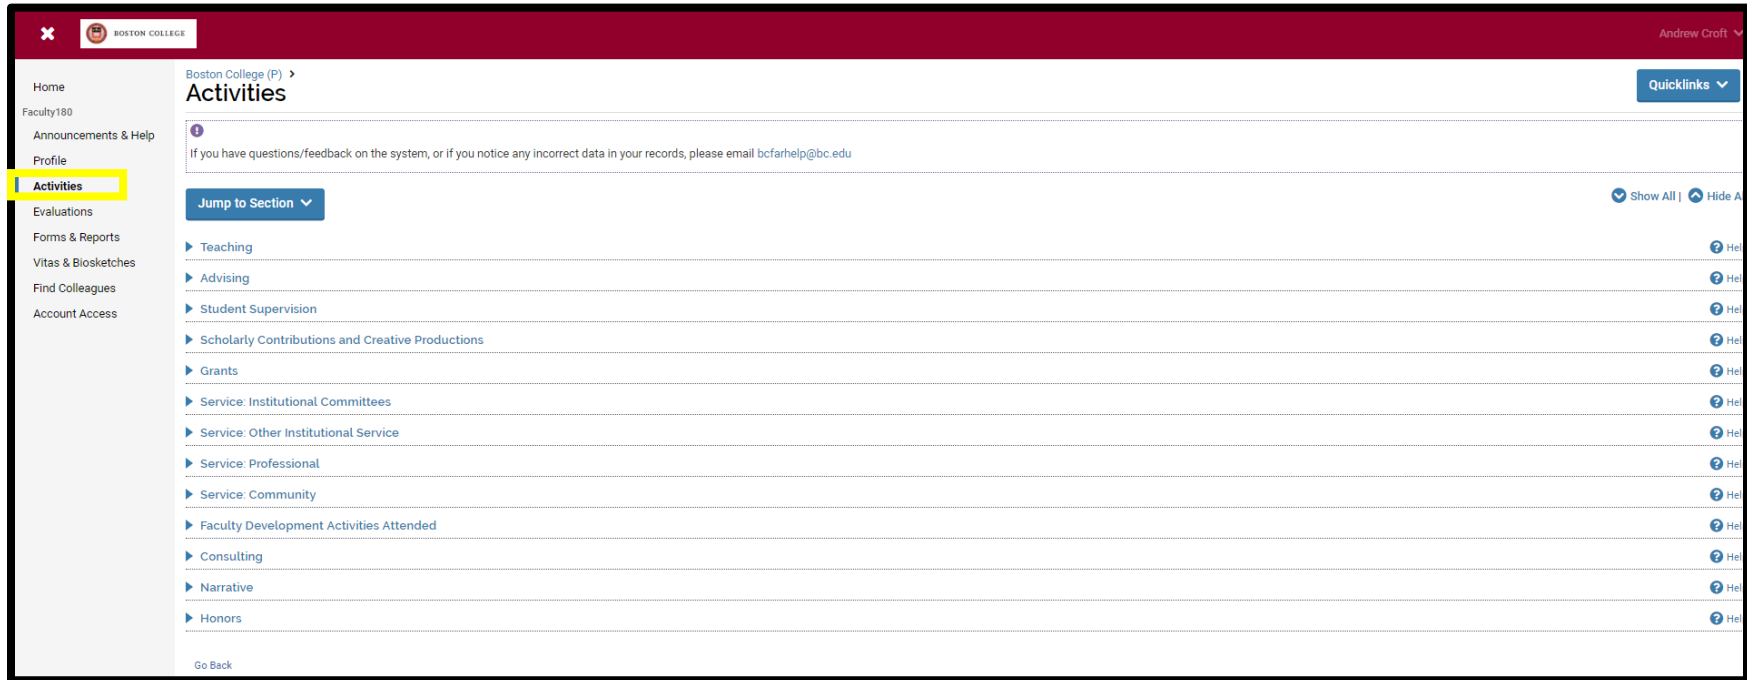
BOSTON COLLEGE

Andrew Croft

Home
Faculty180
Announcements & Help
Profile
Activities
Evaluations
Forms & Reports
Vitas & Biosketches
Find Colleagues
Account Access

Boston College (P) >
Activities

Quicklinks

If you have questions/feedback on the system, or if you notice any incorrect data in your records, please email bcfarhelp@bc.edu

Jump to Section

Show All | Hide A

Teaching Hel
Advising Hel
Student Supervision Hel
Scholarly Contributions and Creative Productions Hel
Grants Hel
Service: Institutional Committees Hel
Service: Other Institutional Service Hel
Service: Professional Hel
Service: Community Hel
Faculty Development Activities Attended Hel
Consulting Hel
Narrative Hel
Honors Hel

Go Back